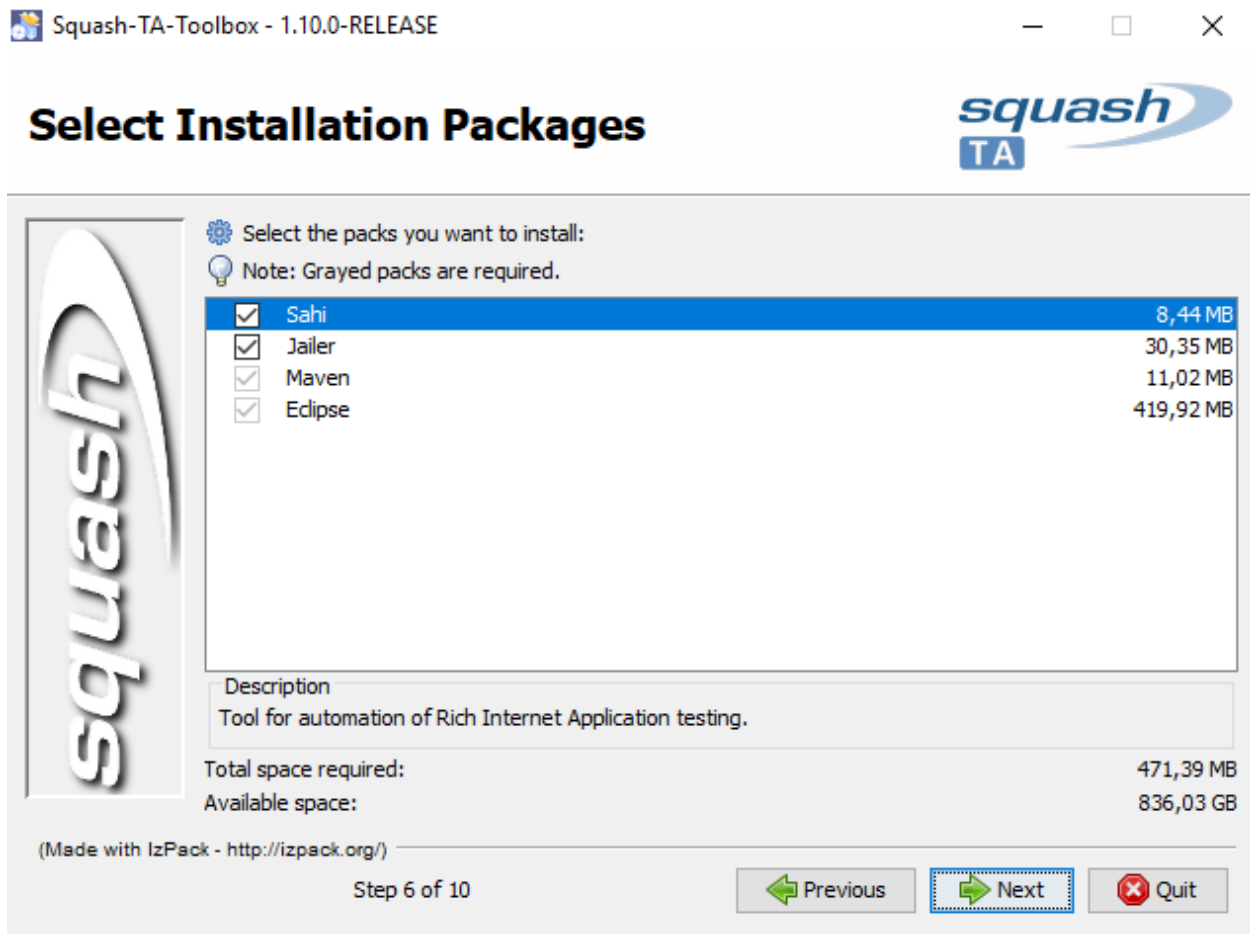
Squash-TA-Toolbox - 1.10.0-RELEASE

Select Installation Packages

squash TA

squash

Select the packs you want to install:

Note: Grayed packs are required.

| | | |
|---|---|---|
| ☑ | Sahi | 8,44 MB |
| ☑ | Jailer | 30,35 MB |
| ☑ | Maven | 11,02 MB |
| ☑ | Eclipse | 419,92 MB |

Description

Tool for automation of Rich Internet Application testing.

Total space required: 471,39 MB

Available space: 836,03 GB

(Made with IzPack - http://izpack.org/)

Step 6 of 10

Previous

Next

Quit